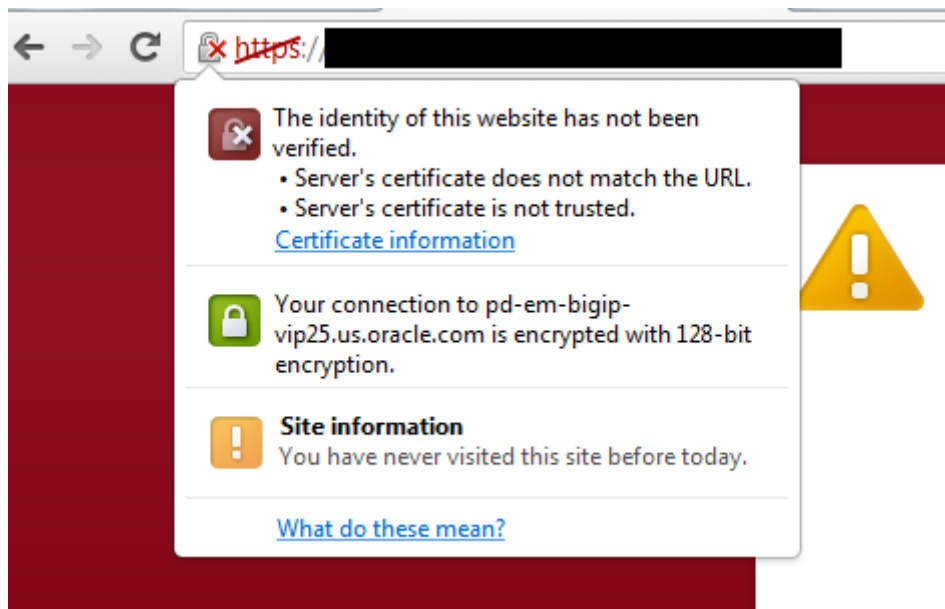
https://

The identity of this website has not been verified.
• Server's certificate does not match the URL.
• Server's certificate is not trusted.
Certificate information

Your connection to pd-em-bigip-vip25.us.oracle.com is encrypted with 128-bit encryption.

Site information
You have never visited this site before today.

What do these mean?